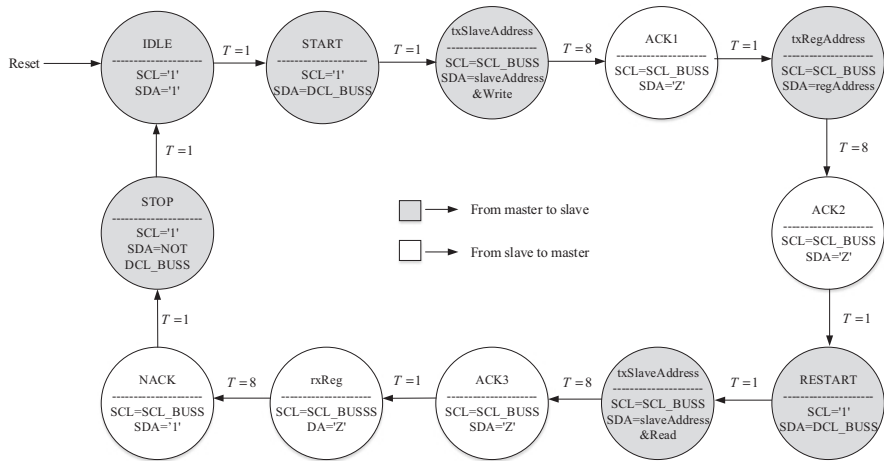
Reset

IDLE
--------------------
SCL='1'
SDA='1'

$T=1$

START
--------------------
SCL='1'
SDA=DCL_BUSS

$T=1$

txSlaveAddress
--------------------
SCL=SCL_BUSS
SDA=slaveAddress &Write

$T=8$

ACK1
--------------------
SCL=SCL_BUSS
SDA='Z'

$T=1$

txRegAddress
--------------------
SCL=SCL_BUSS
SDA=regAddress

$T=8$

ACK2
--------------------
SCL=SCL_BUSS
SDA='Z'

$T=1$

RESTART
--------------------
SCL='1'
SDA=DCL_BUSS

$T=1$

txSlaveAddress
--------------------
SCL=SCL_BUSS
SDA=slaveAddress &Read

$T=8$

ACK3
--------------------
SCL=SCL_BUSS
SDA='Z'

$T=1$

rxReg
--------------------
SCL=SCL_BUSSS
DA='Z'

$T=8$

NACK
--------------------
SCL=SCL_BUSS
SDA='1'

$T=1$

STOP
--------------------
SCL='1'
SDA=NOT DCL_BUSS

$T=1$

From master to slave

From slave to master